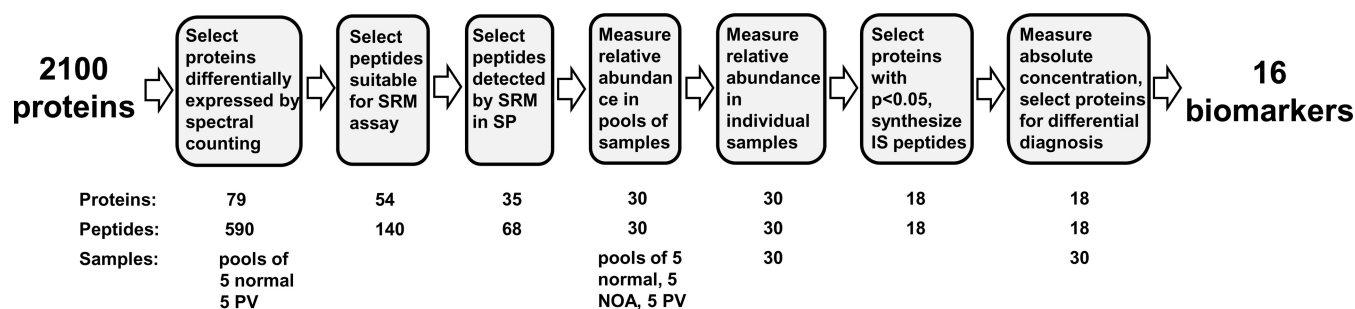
2100 proteins

Select proteins differentially expressed by spectral counting

Select peptides suitable for SRM assay

Select peptides detected by SRM in SP

Measure relative abundance in pools of samples

Measure relative abundance in individual samples

Select proteins with p<0.05, synthesize IS peptides

Measure absolute concentration, select proteins for differential diagnosis

16 biomarkers

| | | | | | | | |
|---|---|---|---|---|---|---|---|
| Proteins: | 79 | 54 | 35 | 30 | 30 | 18 | 18 |
| Peptides: | 590 | 140 | 68 | 30 | 30 | 18 | 18 |
| Samples: | pools of 5 normal 5 PV | | | pools of 5 normal, 5 NOA, 5 PV | 30 | | 30 |